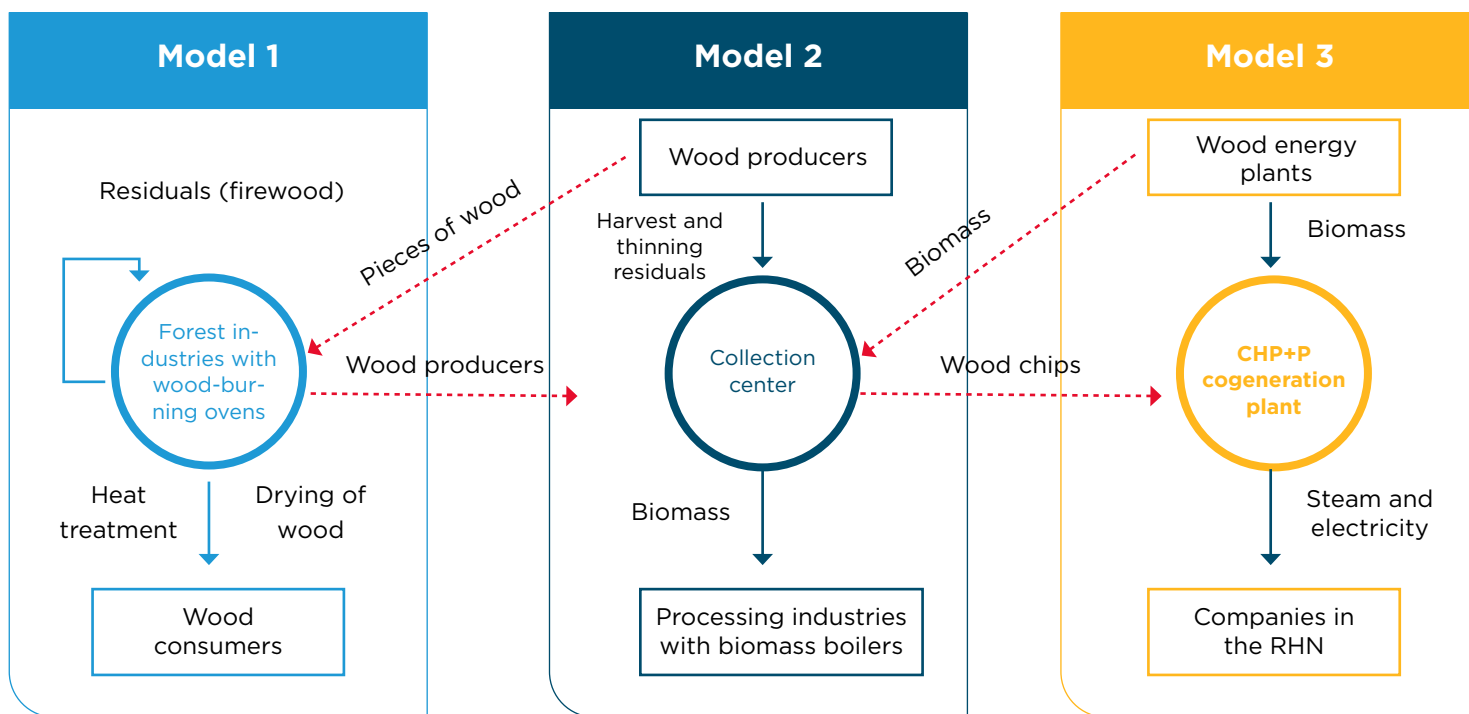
Model 1

Model 2

Model 3

Residuals (firewood)

Forest industries with wood-burning ovens

Heat treatment

Drying of wood

Wood consumers

Pieces of wood

Wood producers

Wood producers

Harvest and thinning residuals

Collection center

Biomass

Processing industries with biomass boilers

Biomass

Wood chips

Wood energy plants

Biomass

CHP+P cogeneration plant

Steam and electricity

Companies in the RHN